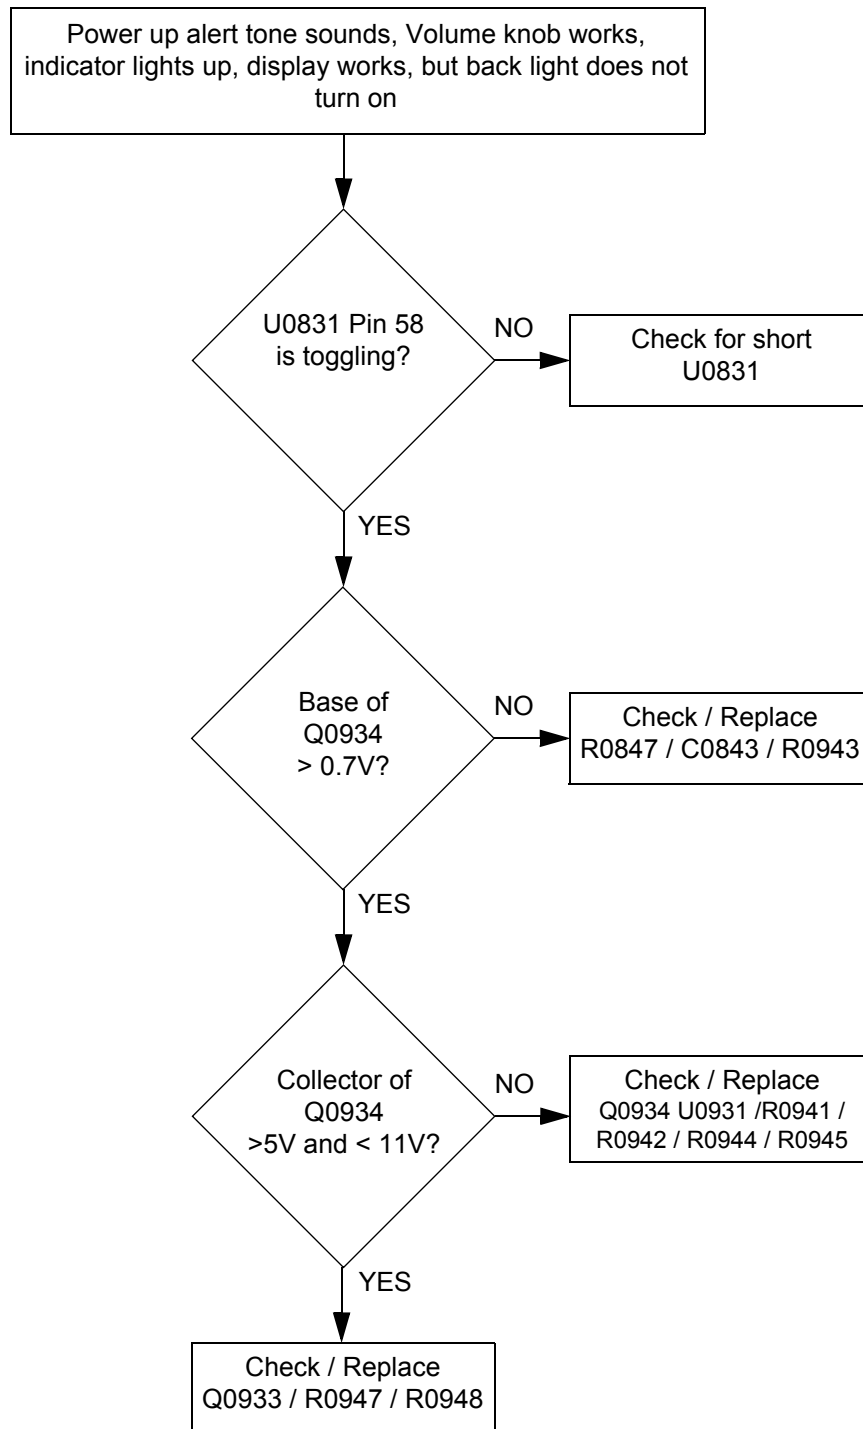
Power up alert tone sounds, Volume knob works, indicator lights up, display works, but back light does not turn on

U0831 Pin 58 is toggling?

NO

Check for short U0831

YES

Base of Q0934 > 0.7V?

NO

Check / Replace R0847 / C0843 / R0943

YES

Collector of Q0934 >5V and < 11V?

NO

Check / Replace Q0934 U0931 /R0941 / R0942 / R0944 / R0945

YES

Check / Replace Q0933 / R0947 / R0948